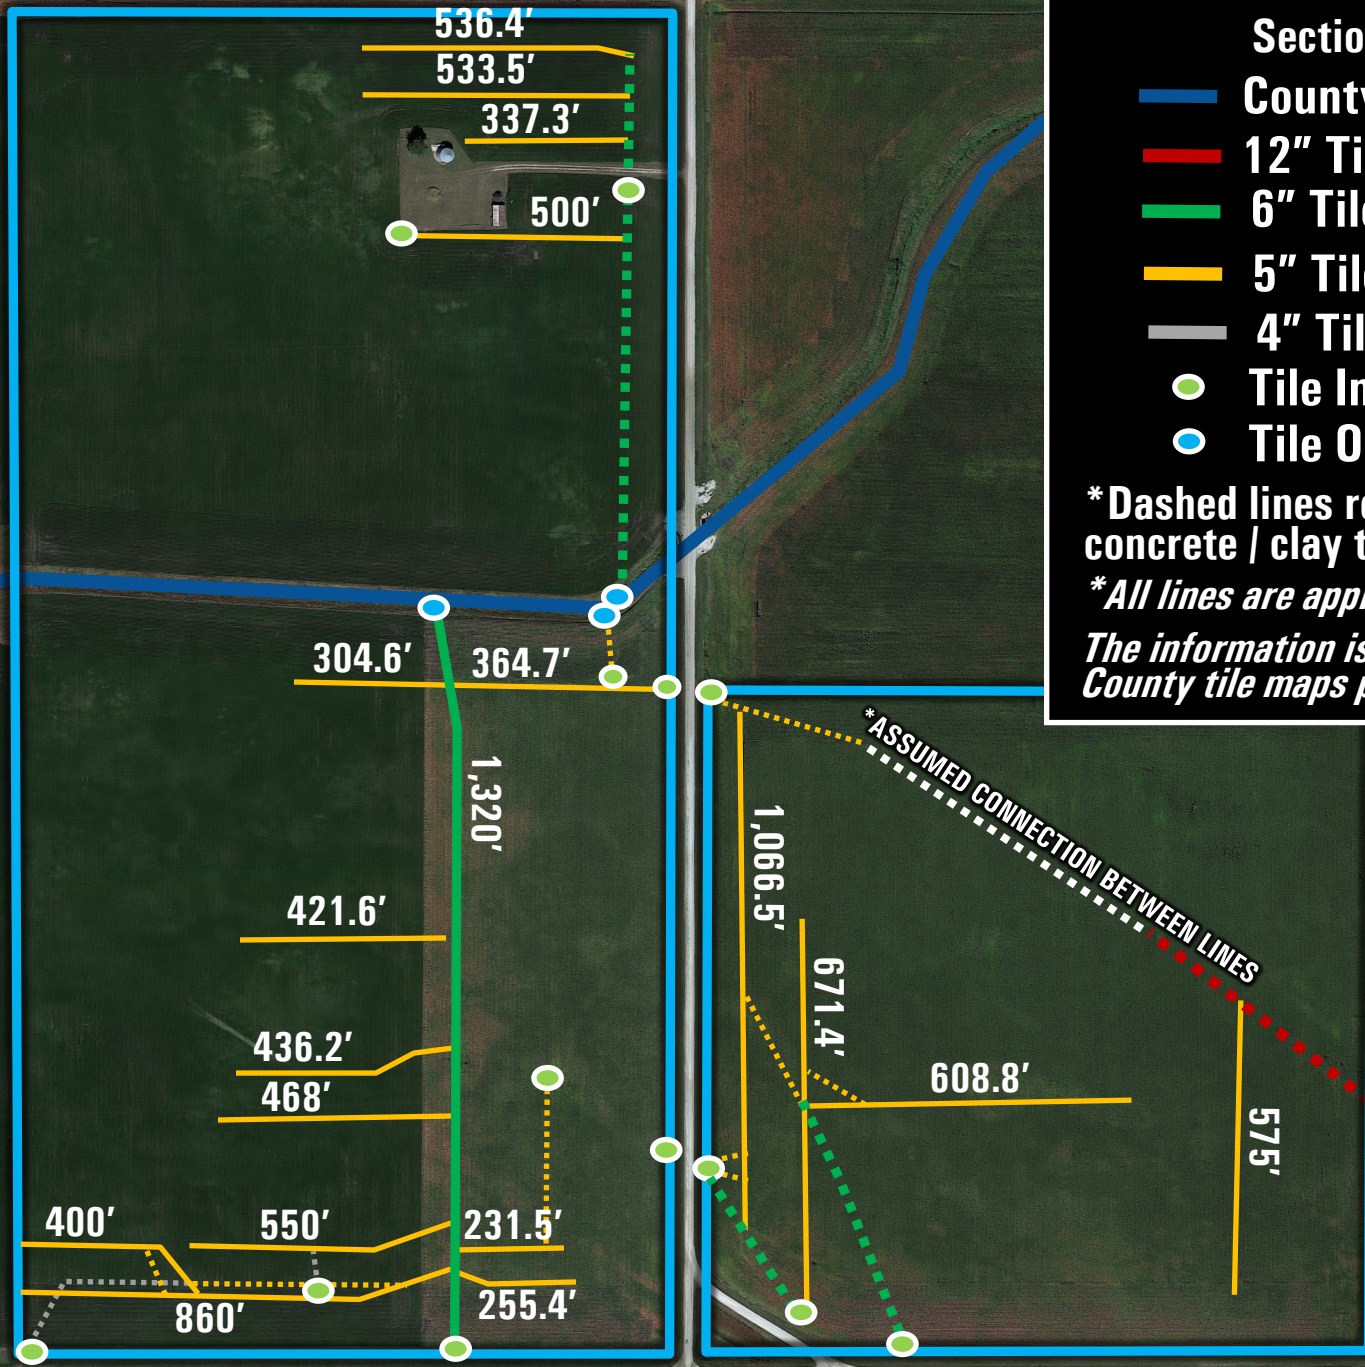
536.4′
533.5′
337.3′
500′
304.6′
364.7′
1,320′
421.6′
436.2′
468′
400′
550′
231.5′
860′
255.4′
1,066.5′
671.4′
608.8′
575′
*ASSUMED CONNECTION BETWEEN LINES

Sectio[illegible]
County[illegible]
12″ Ti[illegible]
6″ Til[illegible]
5″ Til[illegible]
4″ Til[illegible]
Tile In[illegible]
Tile O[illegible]
*Dashed lines r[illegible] concrete / clay t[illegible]
*All lines are app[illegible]
The information is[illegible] County tile maps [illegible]